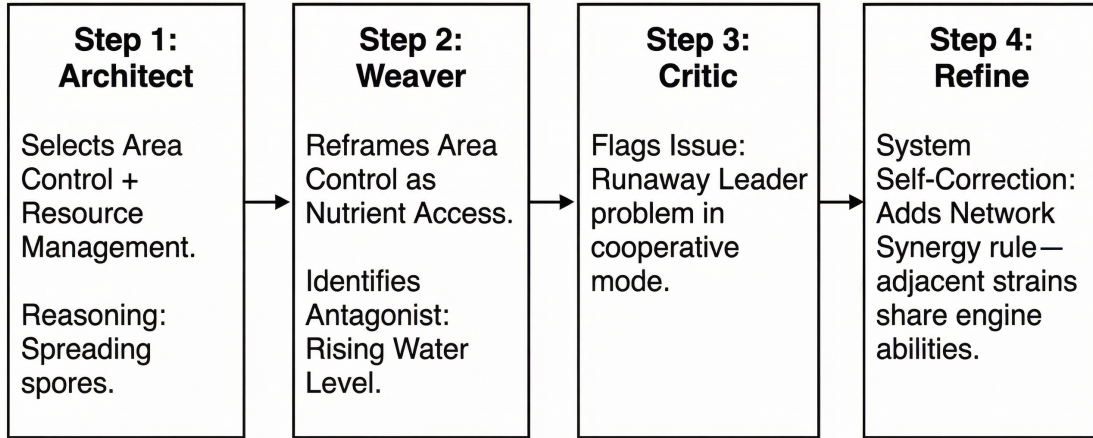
Step 1: Architect

Selects Area Control + Resource Management.

Reasoning: Spreading spores.

Step 2: Weaver

Reframes Area Control as Nutrient Access.

Identifies Antagonist: Rising Water Level.

Step 3: Critic

Flags Issue: Runaway Leader problem in cooperative mode.

Step 4: Refine

System Self-Correction: Adds Network Synergy rule—adjacent strains share engine abilities.